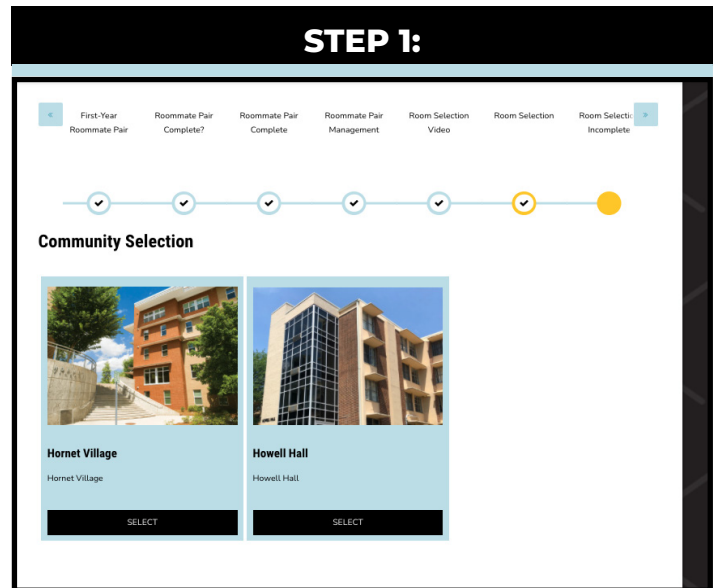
STEP 1:

«

First-Year Roommate Pair

Roommate Pair Complete?

Roommate Pair Complete

Roommate Pair Management

Room Selection Video

Room Selection

Room Selecti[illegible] Incomplete

»

Community Selection

Hornet Village

Hornet Village

SELECT

Howell Hall

Howell Hall

SELECT